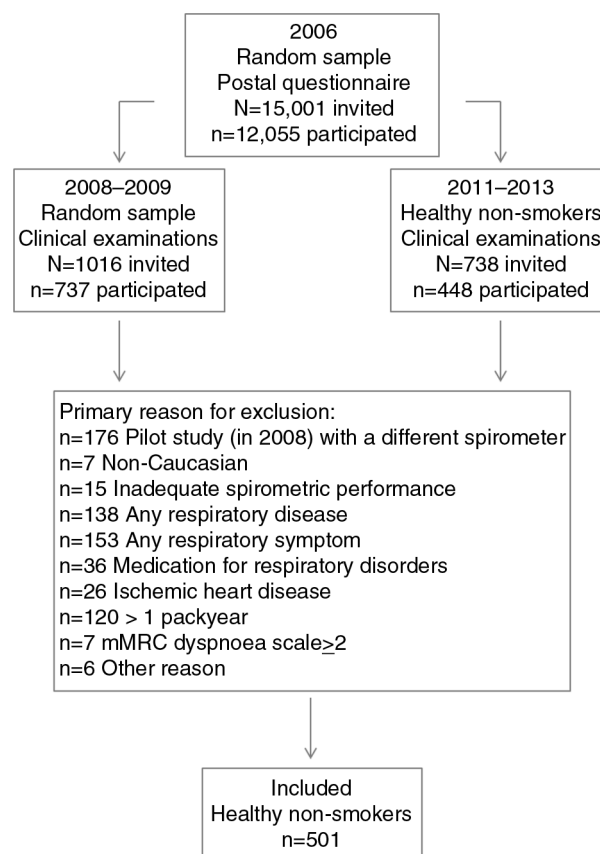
2006
Random sample
Postal questionnaire
N=15,001 invited
n=12,055 participated

2008–2009
Random sample
Clinical examinations
N=1016 invited
n=737 participated

2011–2013
Healthy non-smokers
Clinical examinations
N=738 invited
n=448 participated

Primary reason for exclusion:
n=176 Pilot study (in 2008) with a different spirometer
n=7 Non-Caucasian
n=15 Inadequate spirometric performance
n=138 Any respiratory disease
n=153 Any respiratory symptom
n=36 Medication for respiratory disorders
n=26 Ischemic heart disease
n=120 > 1 packyear
n=7 mMRC dyspnoea scale$\geq$2
n=6 Other reason

Included
Healthy non-smokers
n=501